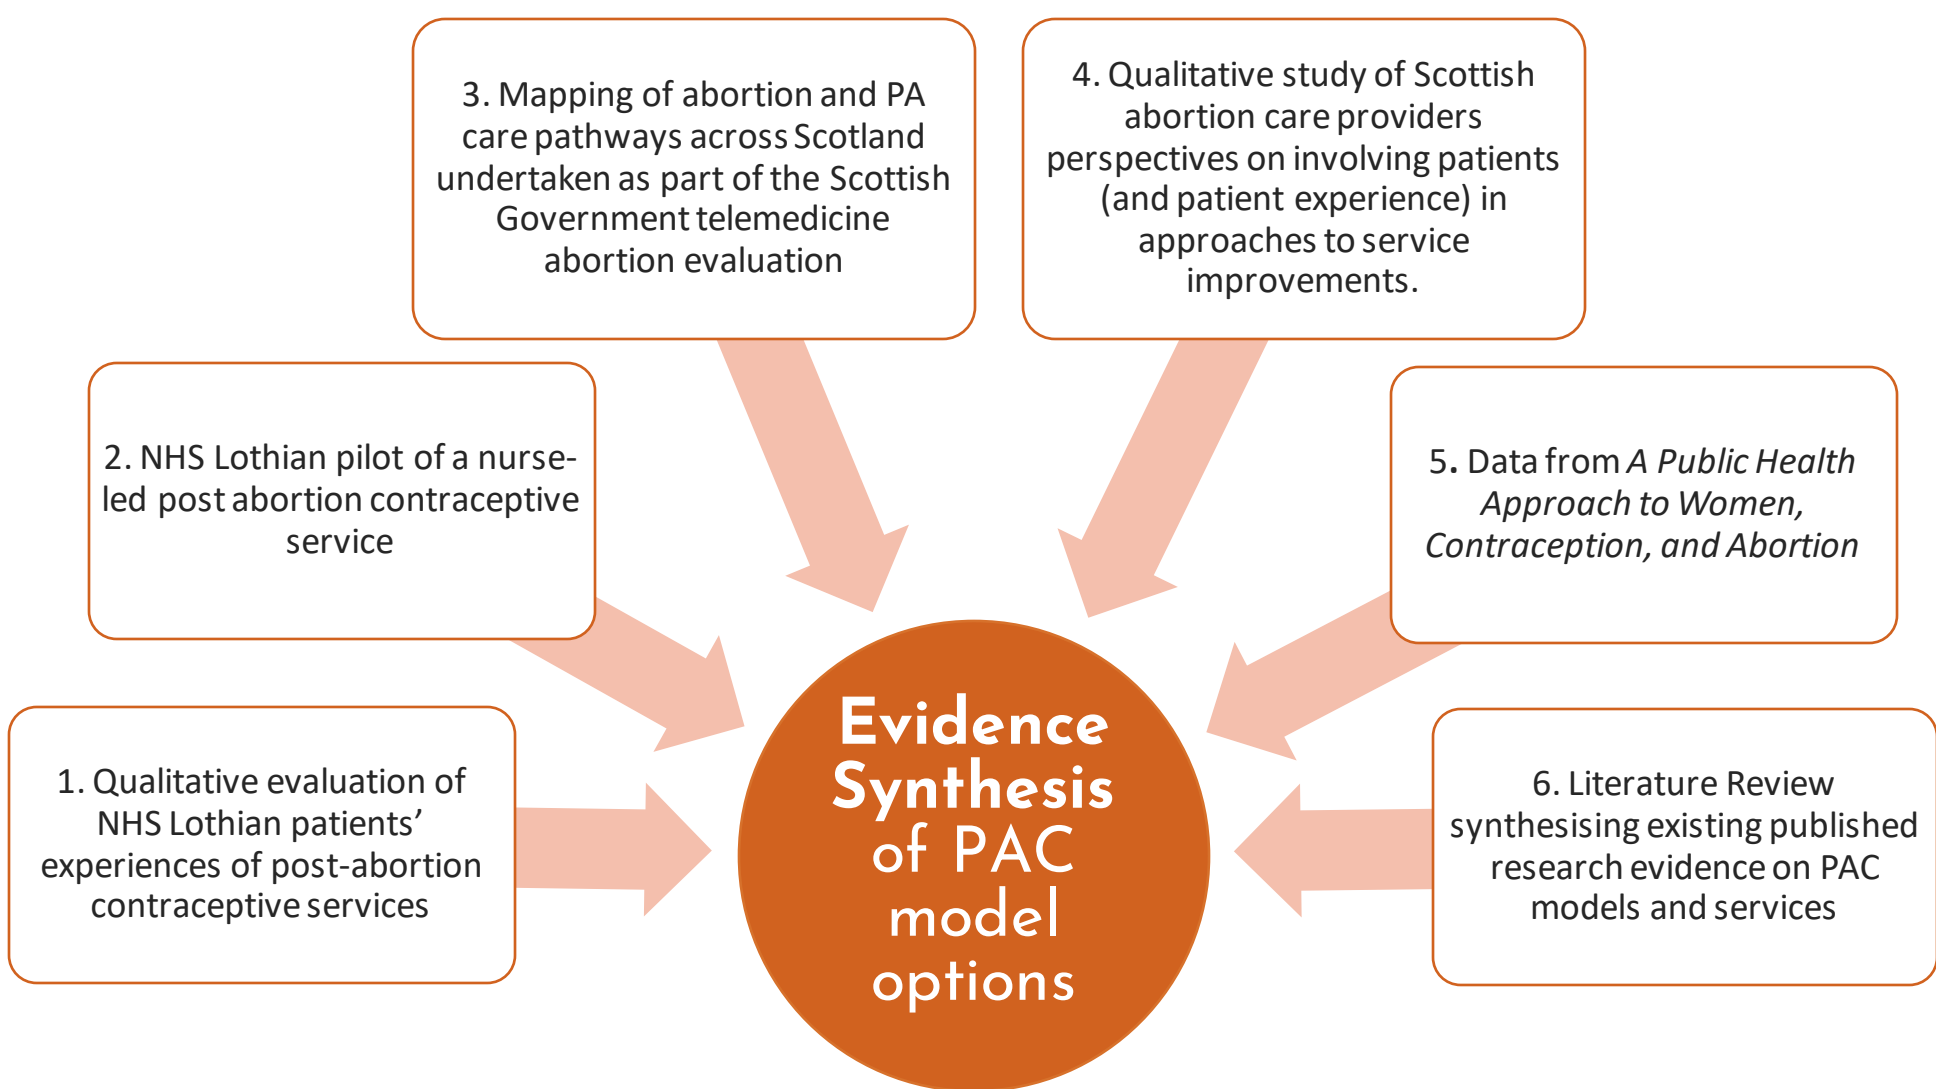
3. Mapping of abortion and PA care pathways across Scotland undertaken as part of the Scottish Government telemedicine abortion evaluation

4. Qualitative study of Scottish abortion care providers perspectives on involving patients (and patient experience) in approaches to service improvements.

2. NHS Lothian pilot of a nurse-led post abortion contraceptive service

5. Data from *A Public Health Approach to Women, Contraception, and Abortion*

1. Qualitative evaluation of NHS Lothian patients' experiences of post-abortion contraceptive services

Evidence Synthesis of PAC model options

6. Literature Review synthesising existing published research evidence on PAC models and services